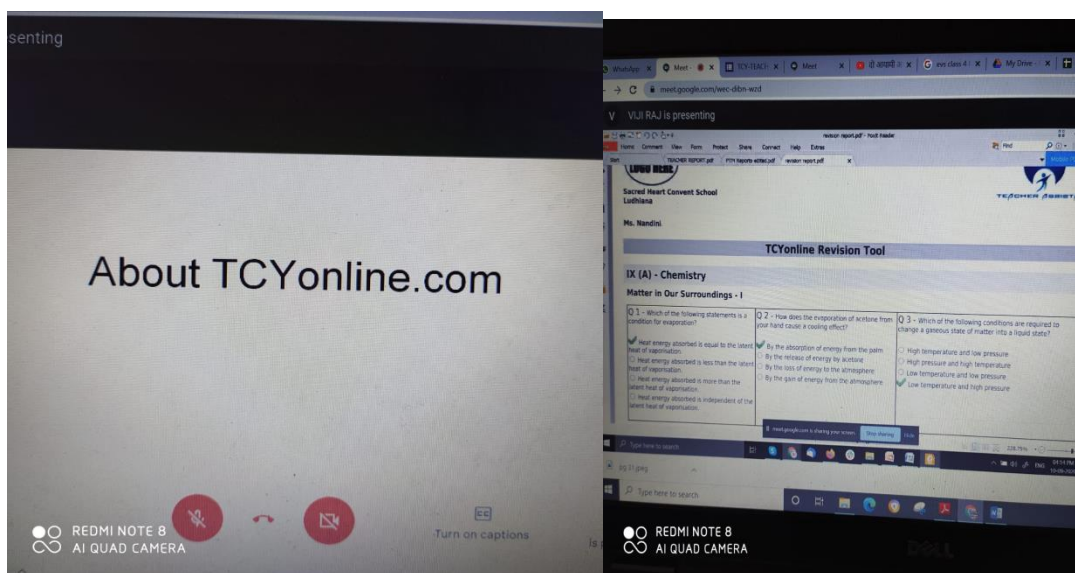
senting

About TCYonline.com

Turn on captions

REDMI NOTE 8
AI QUAD CAMERA

WhatsApp | Meet | TCY-TEACH | Meet | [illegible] | evs class 4 | My Drive

meet.google.com/wec-dibn-wzd

VIJI RAJ is presenting

revision report.pdf - Foxit Reader

Home Comment View Form Protect Share Connect Help Extras

TEACHER REPORT.pdf | PTM Reports edited.pdf | revision report.pdf

Find

LOGO HERE

Sacred Heart Convent School
Ludhiana

TEACHER ASSIST

Ms. Nandini

TCYonline Revision Tool

IX (A) - Chemistry

Matter in Our Surroundings - I

| Q 1 - Which of the following statements is a condition for evaporation? | Q 2 - How does the evaporation of acetone from your hand cause a cooling effect? | Q 3 - Which of the following conditions are required to change a gaseous state of matter into a liquid state? |
|---|---|---|
| Heat energy absorbed is equal to the latent heat of vaporisation. | By the absorption of energy from the palm | High temperature and low pressure |
| Heat energy absorbed is less than the latent heat of vaporisation. | By the release of energy by acetone | High pressure and high temperature |
| Heat energy absorbed is more than the latent heat of vaporisation. | By the loss of energy to the atmosphere | Low temperature and low pressure |
| Heat energy absorbed is independent of the latent heat of vaporisation. | By the gain of energy from the atmosphere | Low temperature and high pressure |

meet.google.com is sharing your screen. Stop sharing Hide

Type here to search

228.75%

ENG

pg 13.jpeg

Type here to search

DELL

REDMI NOTE 8
AI QUAD CAMERA